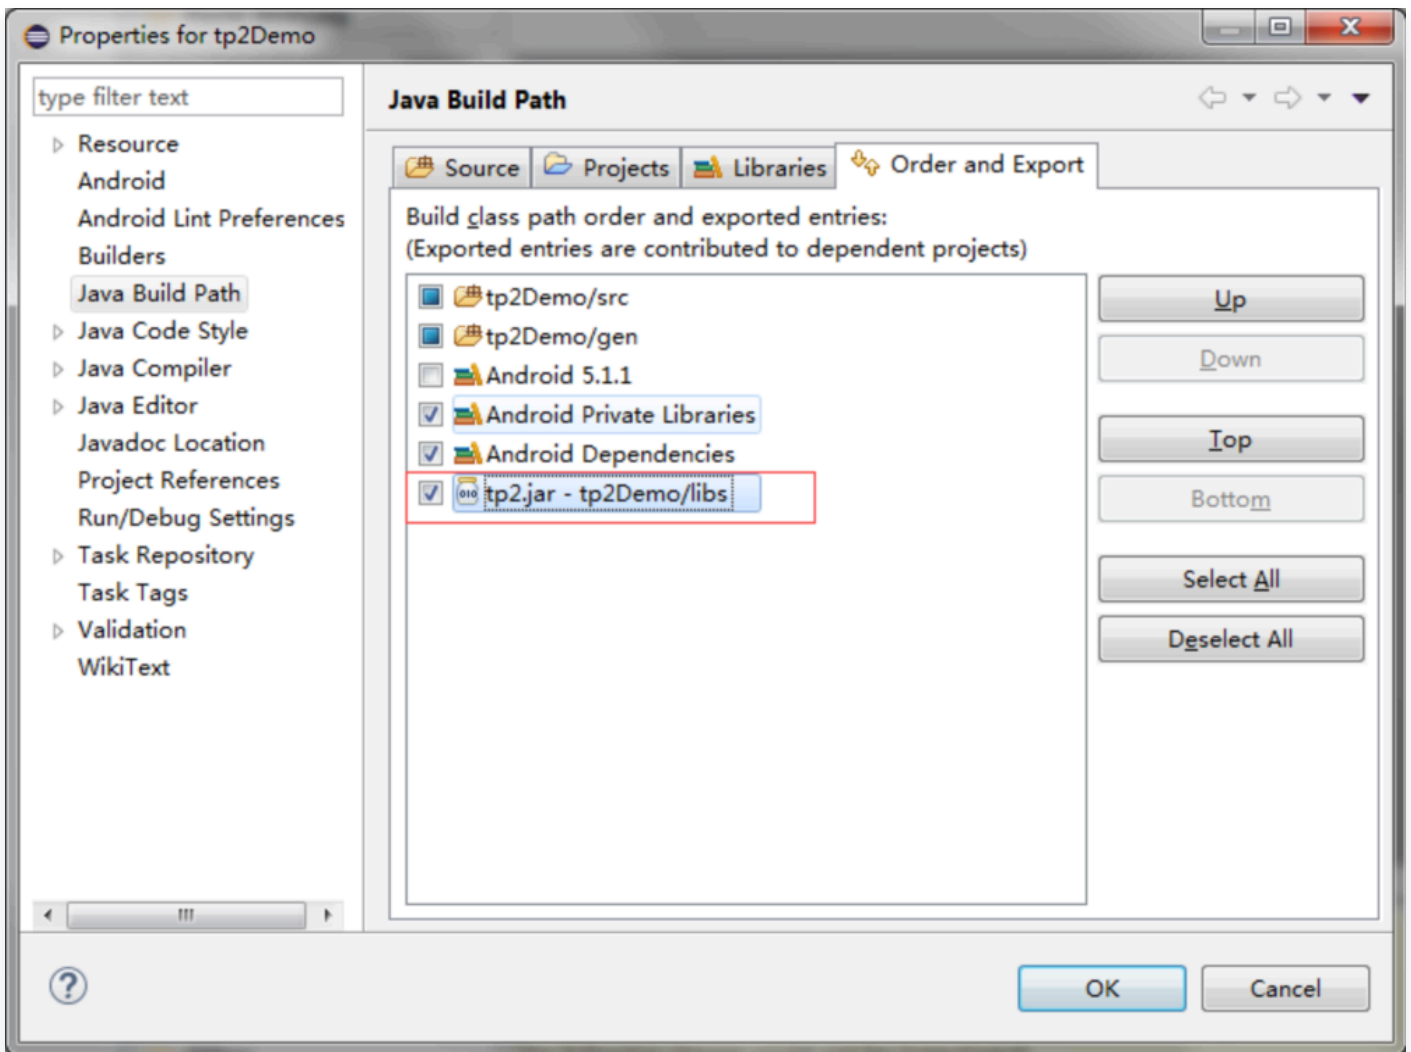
Properties for tp2Demo

type filter text

Resource
Android
Android Lint Preferences
Builders
Java Build Path
Java Code Style
Java Compiler
Java Editor
Javadoc Location
Project References
Run/Debug Settings
Task Repository
Task Tags
Validation
WikiText

Java Build Path

Source
Projects
Libraries
Order and Export

Build class path order and exported entries:
(Exported entries are contributed to dependent projects)

tp2Demo/src
tp2Demo/gen
Android 5.1.1
Android Private Libraries
Android Dependencies
tp2.jar - tp2Demo/libs

Up
Down
Top
Bottom
Select All
Deselect All

OK
Cancel